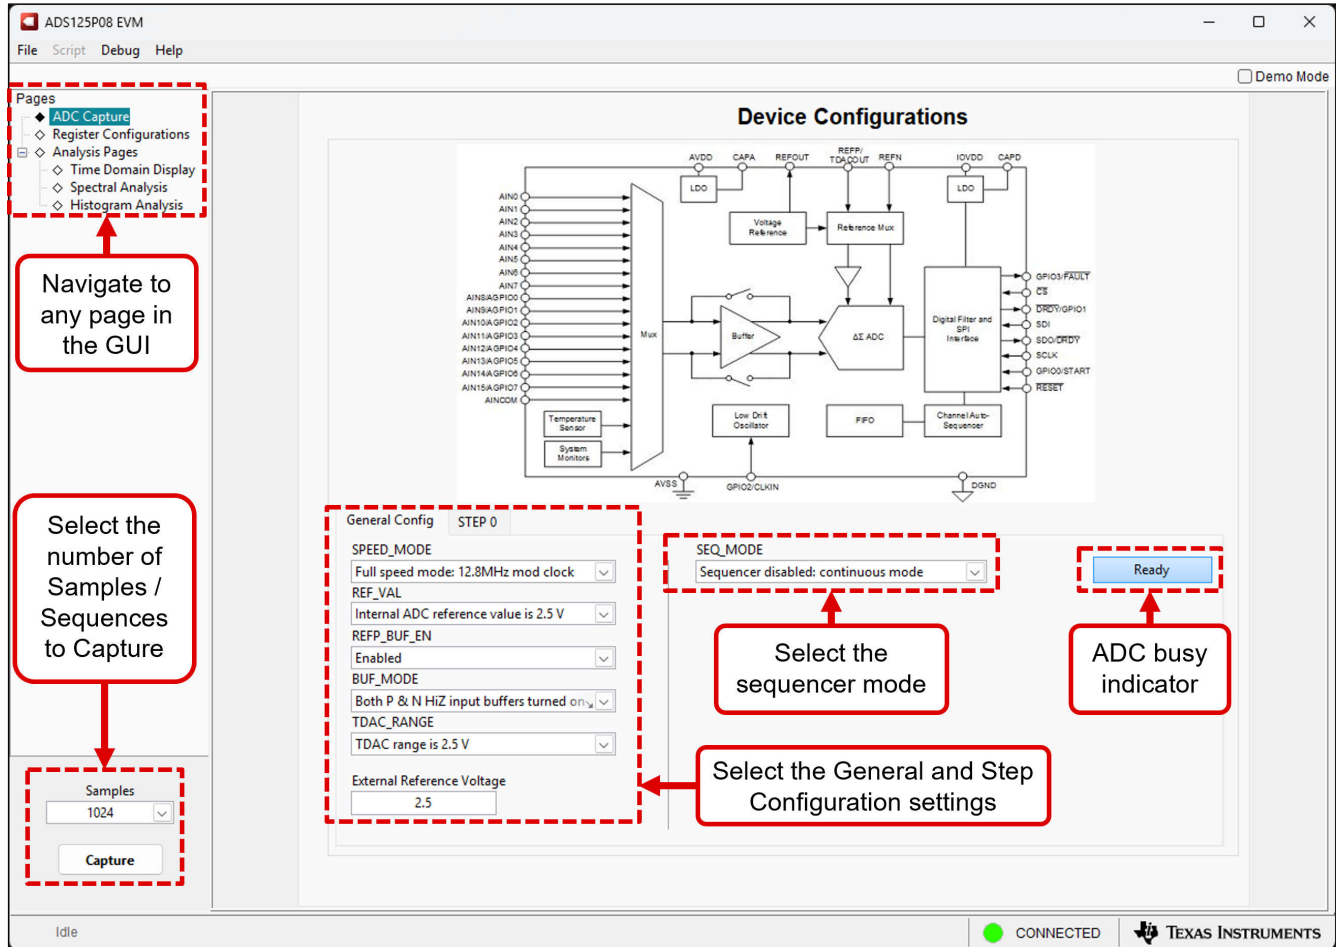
ADS125P08 EVM

File Script Debug Help

Demo Mode

Pages
ADC Capture
Register Configurations
Analysis Pages
Time Domain Display
Spectral Analysis
Histogram Analysis

Navigate to any page in the GUI

Device Configurations

AVDD CAPA REFOUT REFP/TDACOUT REFN IOVDD CAPD
LDO LDO
Voltage Reference
Reference Mux
AIN0
AIN1
AIN2
AIN3
AIN4
AIN5
AIN6
AIN7
AIN8/AGPIO0
AIN9/AGPIO1
AIN10/AGPIO2
AIN11/AGPIO3
AIN12/AGPIO4
AIN13/AGPIO5
AIN14/AGPIO6
AIN15/AGPIO7
AINCOM
Mux
Buffer
ΔΣ ADC
Digital Filter and SPI Interface
GPIO3/$\overline{FAULT}$
$\overline{CS}$
$\overline{DRDY}$/GPIO1
SDI
SDO/$\overline{DRDY}$
SCLK
GPIO0/START
$\overline{RESET}$
Temperature Sensor
System Monitors
Low Drift Oscillator
FIFO
Channel Auto-Sequencer
AVSS
GPIO2/CLKIN
DGND

Select the number of Samples / Sequences to Capture

General Config STEP 0
SPEED_MODE
Full speed mode: 12.8MHz mod clock
REF_VAL
Internal ADC reference value is 2.5 V
REFP_BUF_EN
Enabled
BUF_MODE
Both P & N HiZ input buffers turned on
TDAC_RANGE
TDAC range is 2.5 V
External Reference Voltage
2.5

SEQ_MODE
Sequencer disabled: continuous mode

Ready

Select the sequencer mode

ADC busy indicator

Select the General and Step Configuration settings

Samples
1024
Capture

Idle
CONNECTED
Texas Instruments